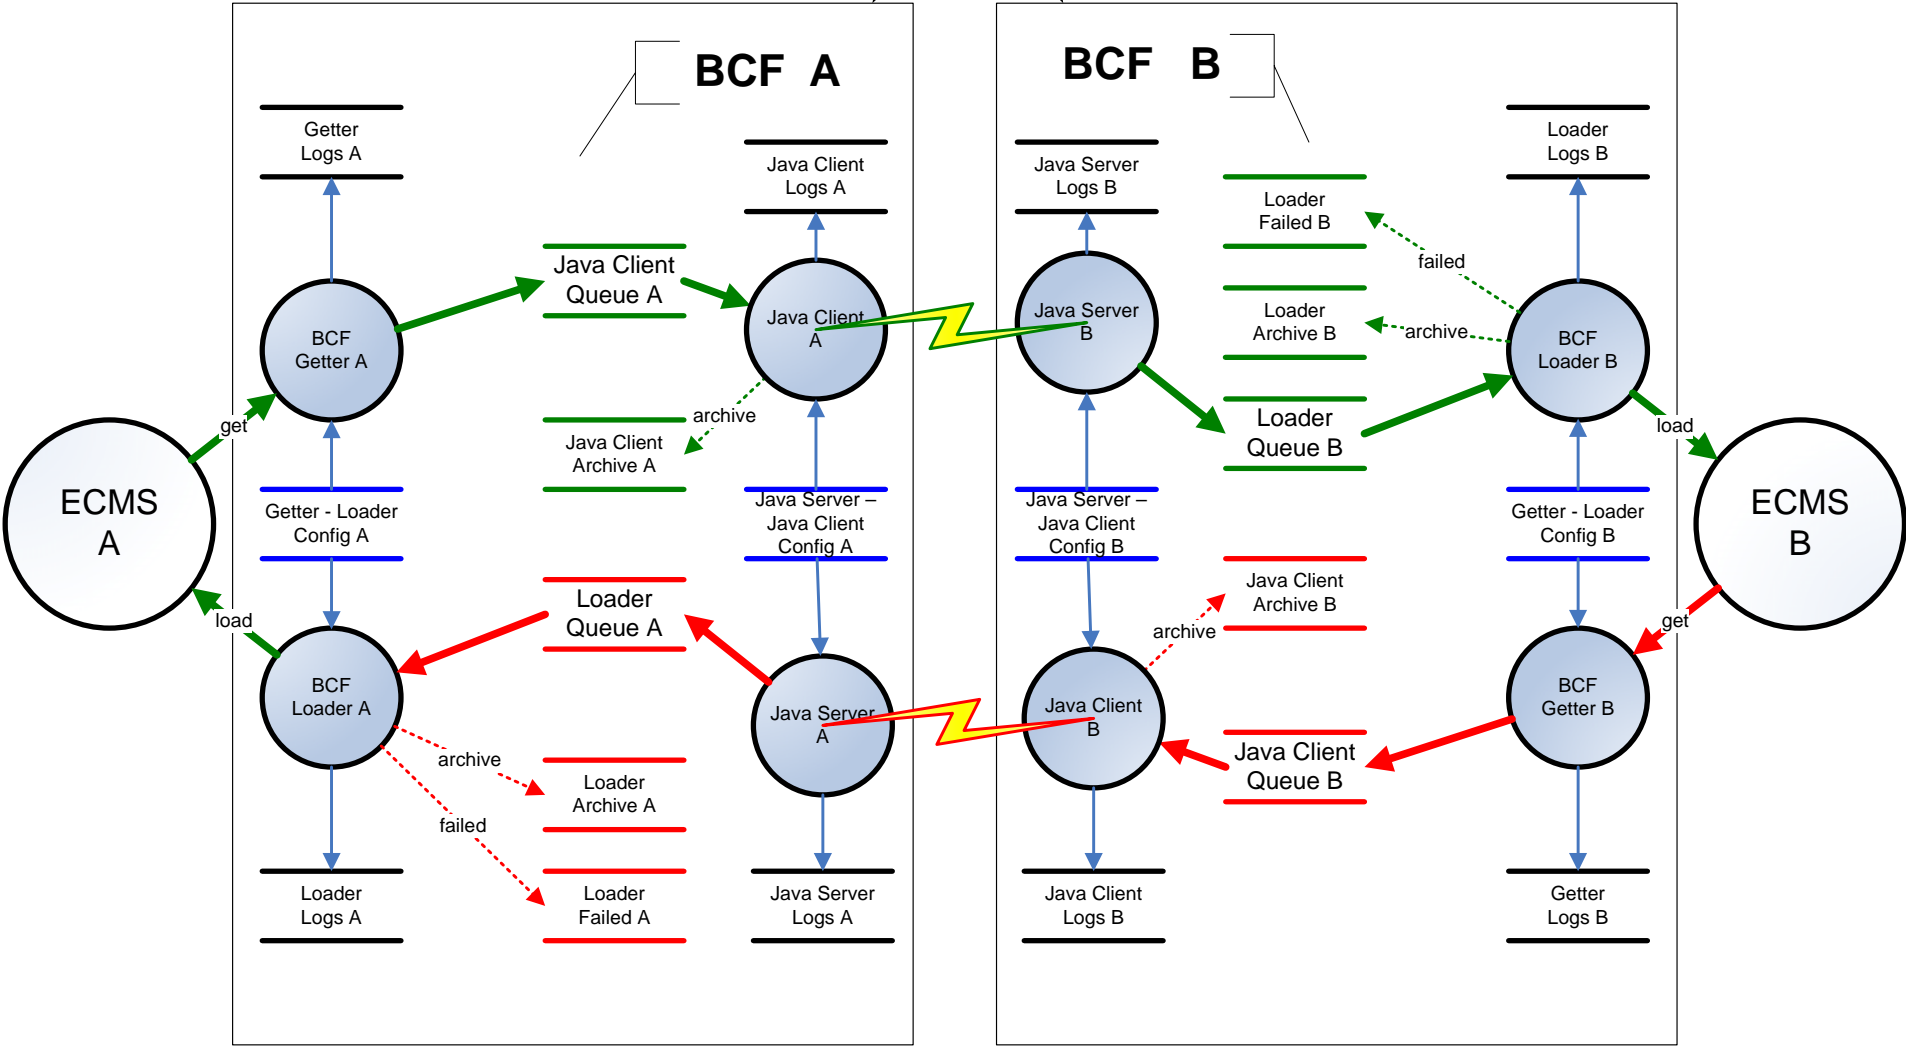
BCF A

BCF B

Getter Logs A

Java Client Logs A

Java Server Logs B

Loader Failed B

Loader Logs B

Java Client Queue A

Java Client A

Java Server B

failed

Loader Archive B

archive

BCF Getter A

BCF Loader B

archive

Loader Queue B

load

get

Java Client Archive A

ECMS A

ECMS B

Getter - Loader Config A

Java Server – Java Client Config A

Java Server – Java Client Config B

Getter - Loader Config B

Loader Queue A

Java Client Archive B

load

archive

get

BCF Loader A

Java Server A

Java Client B

BCF Getter B

archive

Java Client Queue B

Loader Archive A

failed

Loader Logs A

Loader Failed A

Java Server Logs A

Java Client Logs B

Getter Logs B